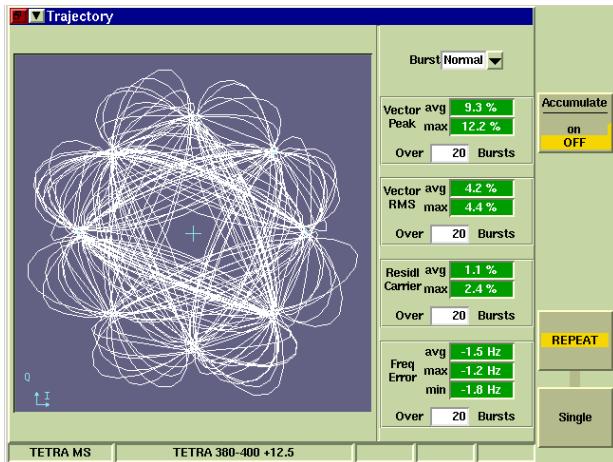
Trajectory

Q
I

Burst Normal

Vector Peak avg 9.3 %
max 12.2 %
Over 20 Bursts

Vector RMS avg 4.2 %
max 4.4 %
Over 20 Bursts

Residl Carrier avg 1.1 %
max 2.4 %
Over 20 Bursts

Freq Error avg -1.5 Hz
max -1.2 Hz
min -1.8 Hz
Over 20 Bursts

Accumulate
on
OFF

REPEAT

Single

TETRA MS
TETRA 380-400 +12.5